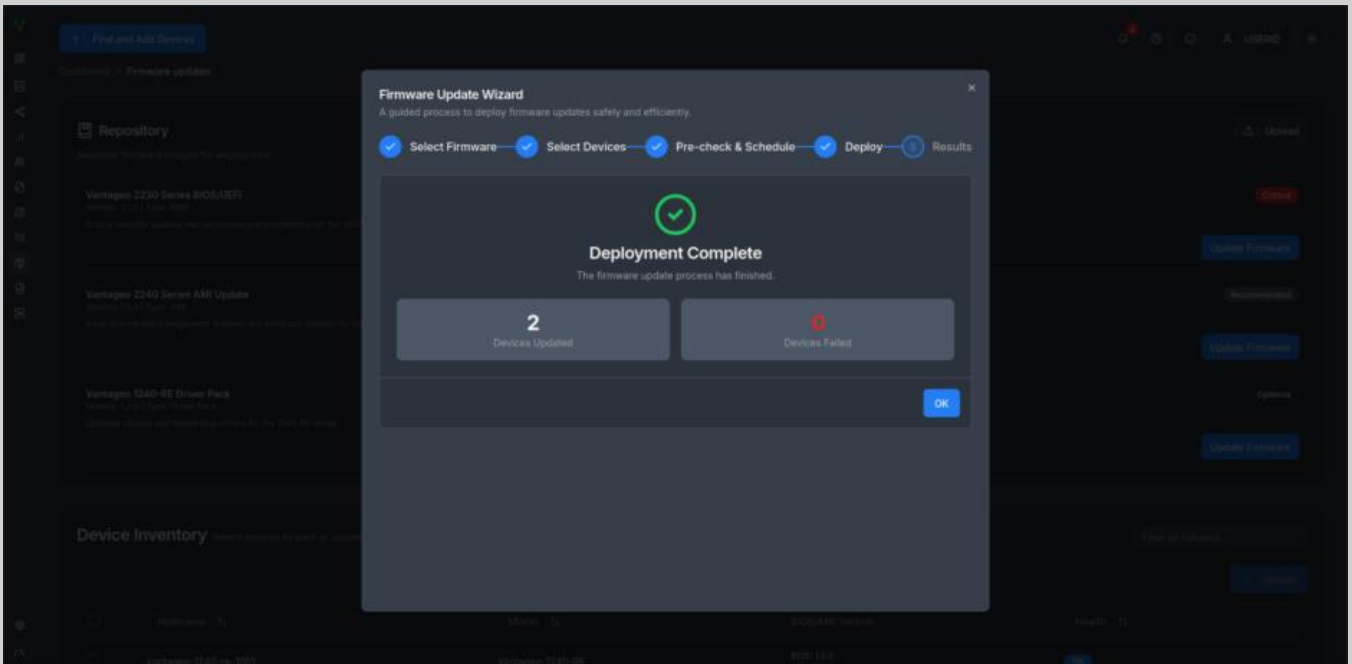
+ Find and Add Devices

Dashboard > Firmware updates

Repository

Vantageo 2230 Series BIOS/UEFI

Vantageo 2240 Series AMI Update

Vantageo 1240-RE Driver Pack

Device Inventory

Hostname

Model

BIOS/UEFI Version

Health

Firmware Update Wizard

A guided process to deploy firmware updates safely and efficiently.

×

Select Firmware

Select Devices

Pre-check & Schedule

Deploy

5 Results

Deployment Complete

The firmware update process has finished.

2

Devices Updated

0

Devices Failed

OK

Upload

Critical

Update Firmware

Recommended

Update Firmware

Optional

Update Firmware

Filter all columns...

Update